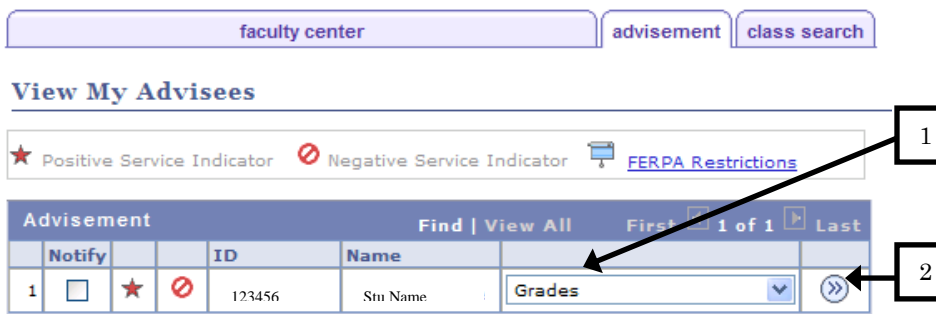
faculty center | advisement | class search

View My Advisees

Positive Service Indicator Negative Service Indicator FERPA Restrictions

1

Advisement Find | View All First 1 of 1 Last

2

| | Notify | | | ID | Name | | |
|---|---|---|---|---|---|---|---|
| 1 | | | | 123456 | Stu Name | Grades | |